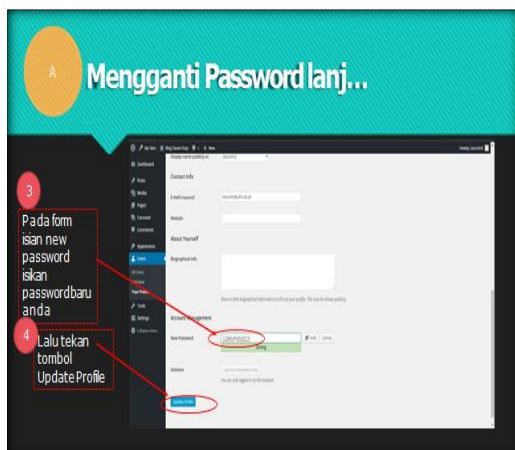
A

Mengganti Password lanj...

3

Pada form isian new password isikan passwordbaru anda

4

Lalu tekan tombol Update Profile

Dashboard
Posts
Media
Pages
Comments
Appearance
Users
Tools
Settings

Contact Info

E-mail (required)

Website

About Yourself

Biographical Info

Account Management

New Password

Strong

Sessions

Update Profile